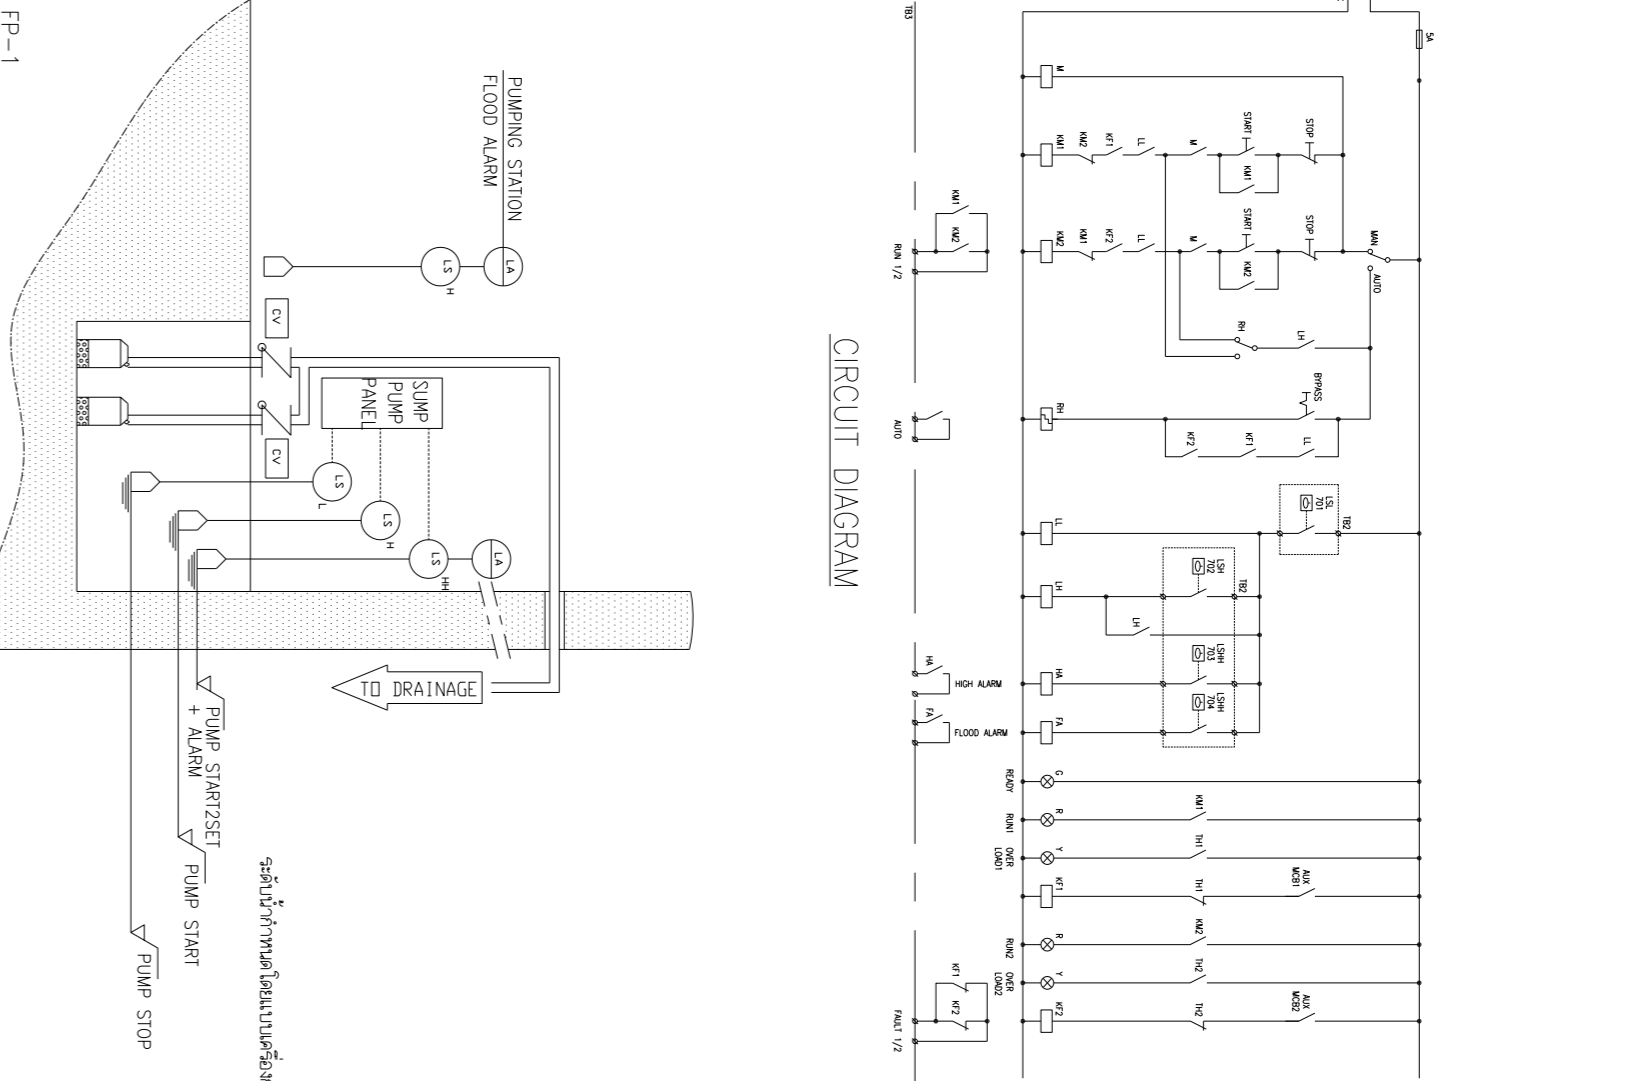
FP-1

PUMPING STATION
FLOOD ALARM

LA
LS
H

CV
CV

SUMP
PUMP
PANEL

LS
L
LS
H
LS
HH
LA

TO DRAINAGE

PUMP START2SET
+ ALARM
PUMP START
PUMP STOP

ระดับน้ำกำหนดโดยแบบเครื่อง

CIRCUIT DIAGRAM

TB3
5A
M
KM1 KM2 KF1 LL M START STOP KM1
KM2 KM1 KF2 LL M START STOP KM2
MAN AUTO
RH LH
RH BYPASS KF2 KF1 LL
LL LSL 701 TB2
LH LSH 702 TB2 LH
HA LSHH 703
FA LSHH 704
KM1 KM2 RUN 1/2
AUTO
HA HIGH ALARM
FA FLOOD ALARM
READY G
RUN1 R KM1
OVER LOAD1 Y TH1
KF1 TH1 AUX MCB1
RUN2 R KM2
OVER LOAD2 Y TH2
KF2 TH2 AUX MCB2
KF1 KF2 FAULT 1/2